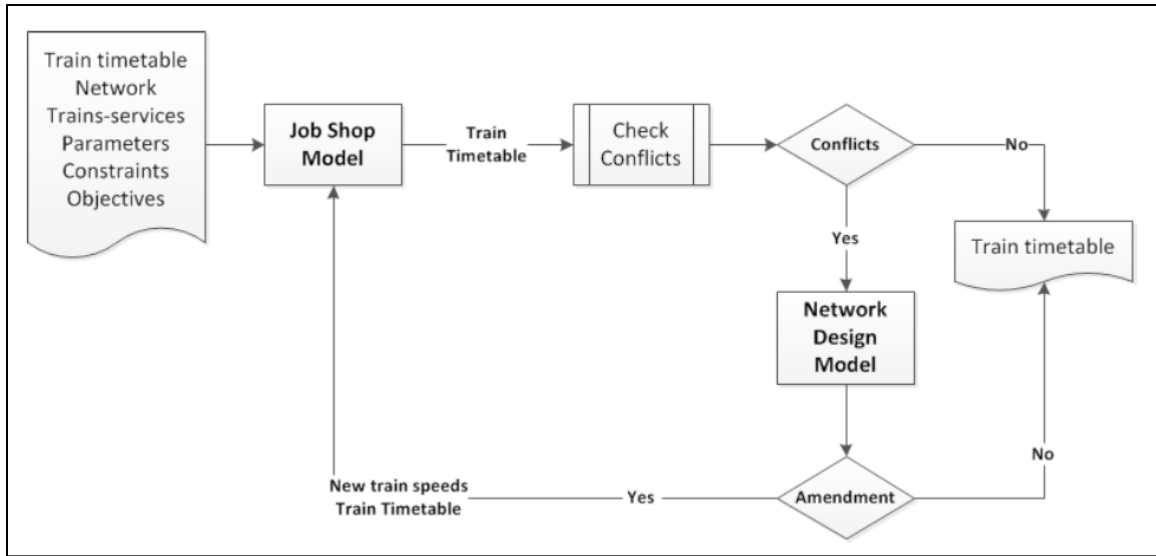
Train timetable
Network
Trains-services
Parameters
Constraints
Objectives

Job Shop Model

Train Timetable

Check Conflicts

Conflicts

No

Yes

Train timetable

Network Design Model

New train speeds
Train Timetable

Yes

Amendment

No